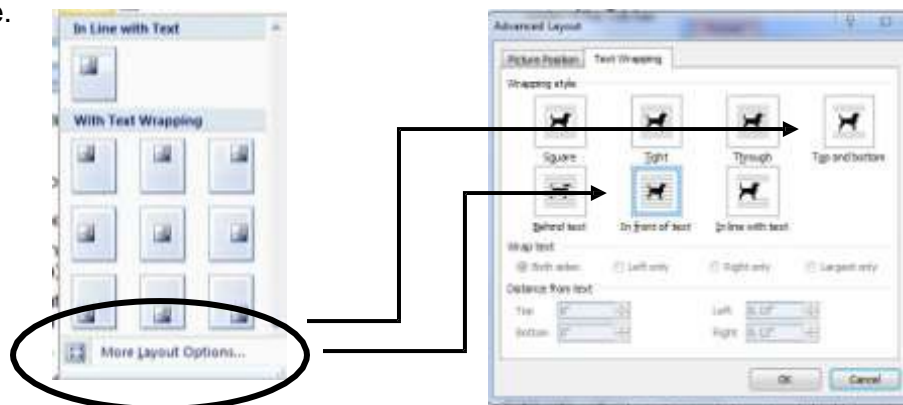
e.

In Line with Text

With Text Wrapping

More Layout Options...

Advanced Layout

Picture Position Text Wrapping

Wrapping style

Square Tight Through Top and bottom

Behind text In front of text In line with text

Wrap text

Both sides Left only Right only Largest only

Distance from text

Top 0" Left 0.13"

Bottom 0" Right 0.13"

OK Cancel